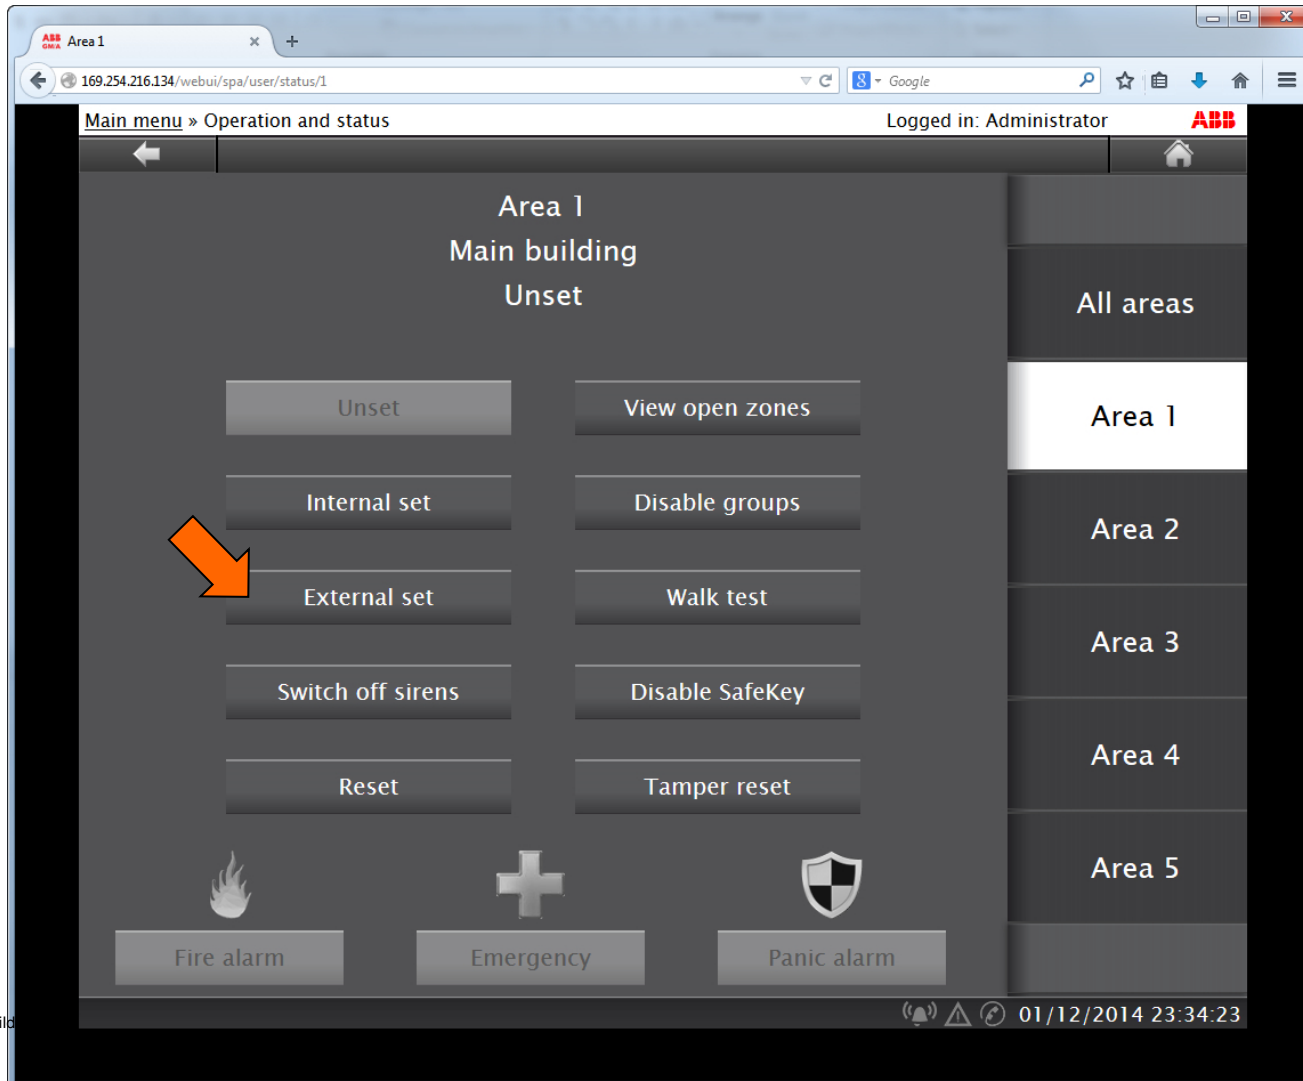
Area 1

169.254.216.134/webui/spa/user/status/1

Google

Main menu » Operation and status

Logged in: Administrator

ABB

Area 1
Main building
Unset

Unset

View open zones

Internal set

Disable groups

External set

Walk test

Switch off sirens

Disable SafeKey

Reset

Tamper reset

Fire alarm

Emergency

Panic alarm

All areas

Area 1

Area 2

Area 3

Area 4

Area 5

01/12/2014 23:34:23